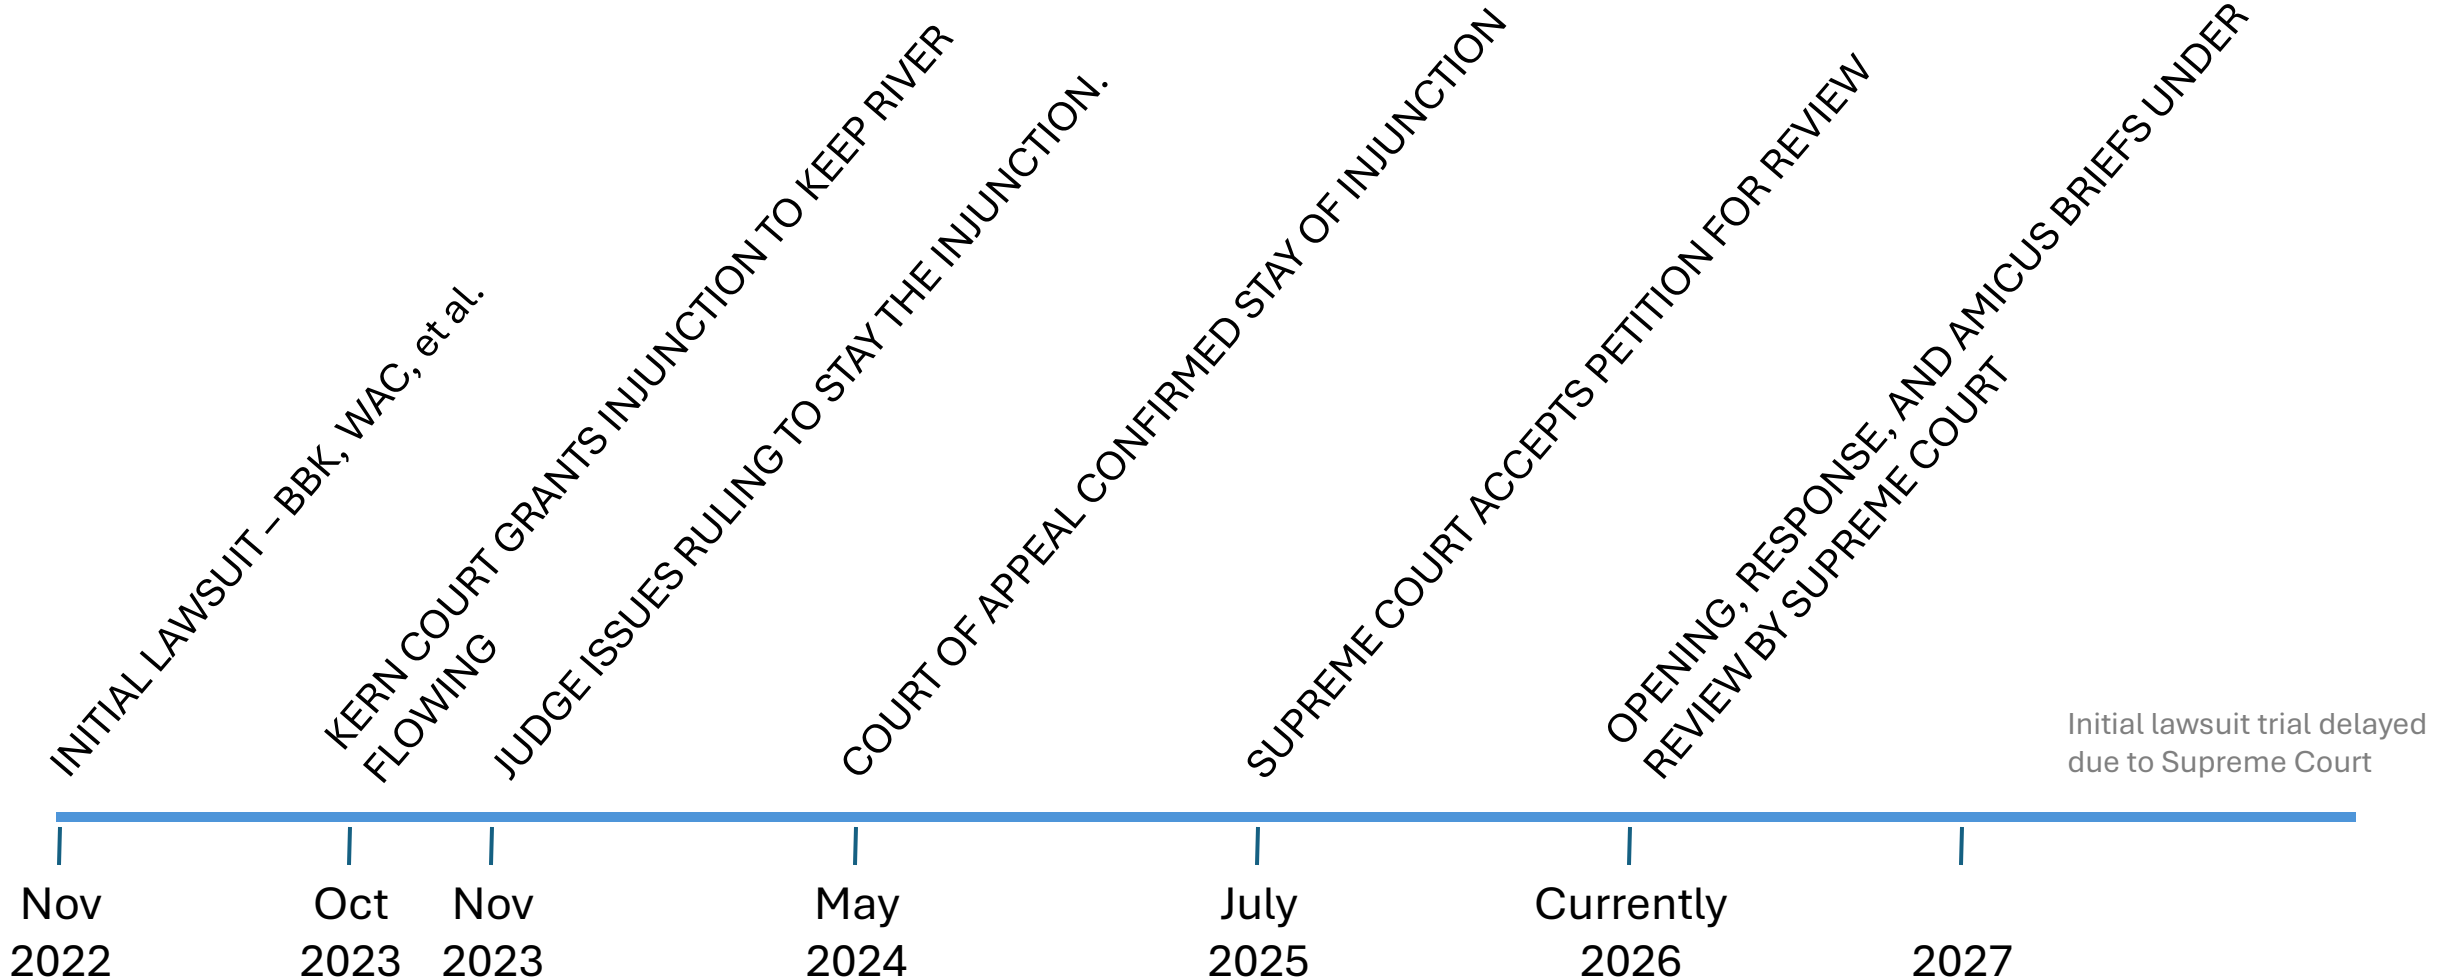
INITIAL LAWSUIT – BBK, WAC, et al.

KERN COURT GRANTS INJUNCTION TO KEEP RIVER FLOWING

JUDGE ISSUES RULING TO STAY THE INJUNCTION.

COURT OF APPEAL CONFIRMED STAY OF INJUNCTION

SUPREME COURT ACCEPTS PETITION FOR REVIEW

OPENING, RESPONSE, AND AMICUS BRIEFS UNDER REVIEW BY SUPREME COURT

Initial lawsuit trial delayed due to Supreme Court

Nov 2022

Oct 2023

Nov 2023

May 2024

July 2025

Currently 2026

2027